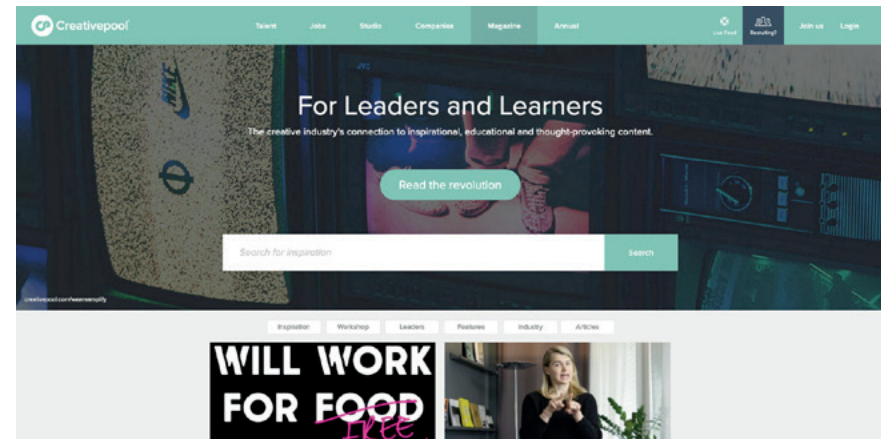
Creativepool

Talent Jobs Studio Companies Magazine Annual

Live Feed Recruiting? Join us Login

For Leaders and Learners

The creative industry's connection to inspirational, educational and thought-provoking content.

Read the revolution

Search for inspiration

Search

creativepool.com/weareamplify

Inspiration Workshop Leaders Features Industry Articles

WILL WORK FOR FOOD FREE